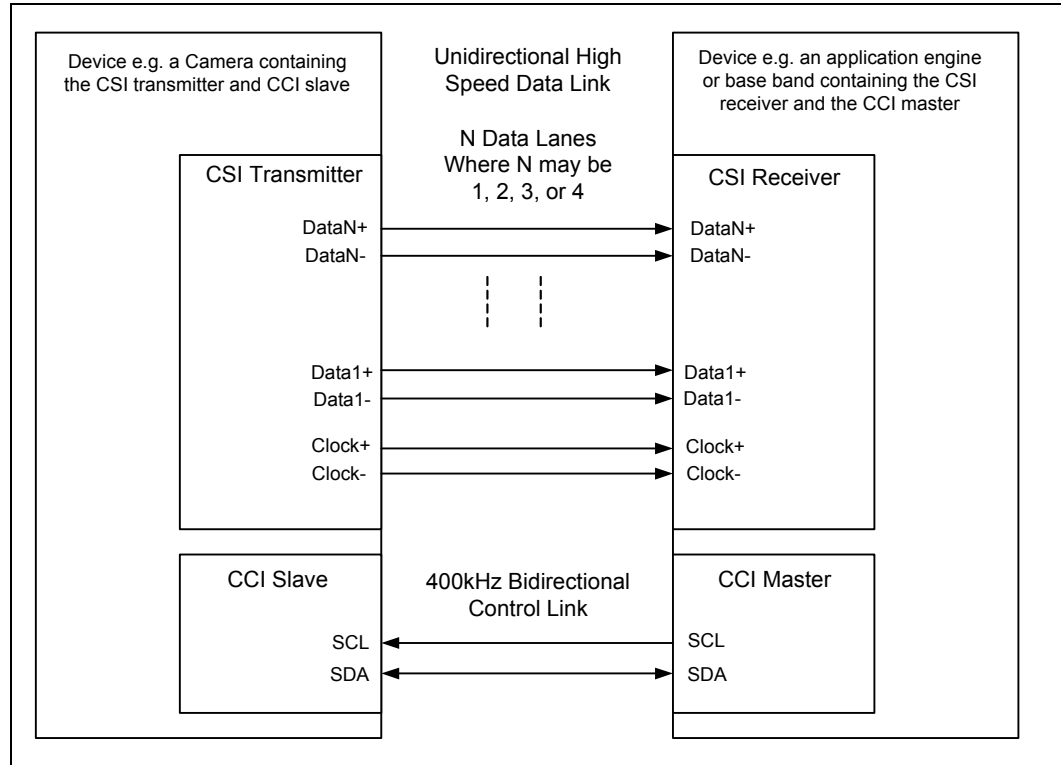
Device e.g. a Camera containing the CSI transmitter and CCI slave

Unidirectional High Speed Data Link

Device e.g. an application engine or base band containing the CSI receiver and the CCI master

N Data Lanes
Where N may be
1, 2, 3, or 4

CSI Transmitter

CSI Receiver

DataN+
DataN-

DataN+
DataN-

Data1+
Data1-

Data1+
Data1-

Clock+
Clock-

Clock+
Clock-

CCI Slave

400kHz Bidirectional Control Link

CCI Master

SCL
SDA

SCL
SDA